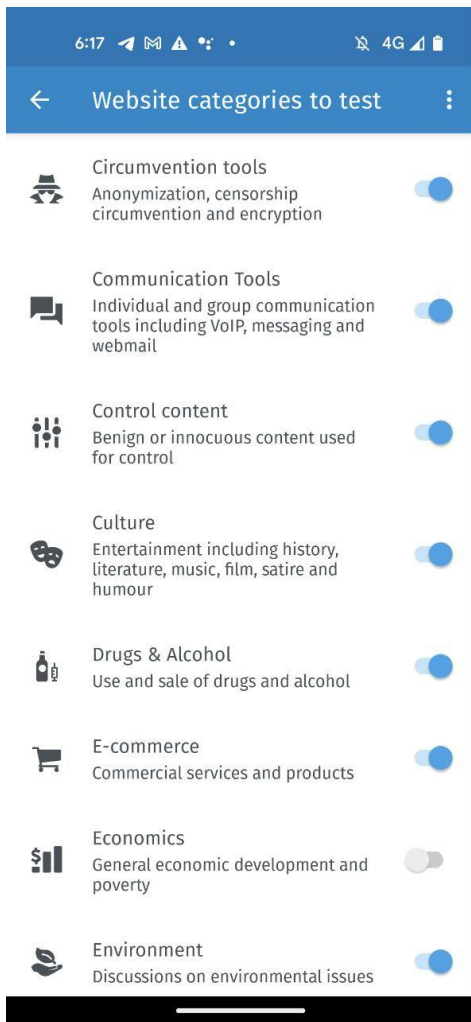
6:17 4G

Website categories to test

Circumvention tools
Anonymization, censorship circumvention and encryption

Communication Tools
Individual and group communication tools including VoIP, messaging and webmail

Control content
Benign or innocuous content used for control

Culture
Entertainment including history, literature, music, film, satire and humour

Drugs & Alcohol
Use and sale of drugs and alcohol

E-commerce
Commercial services and products

Economics
General economic development and poverty

Environment
Discussions on environmental issues